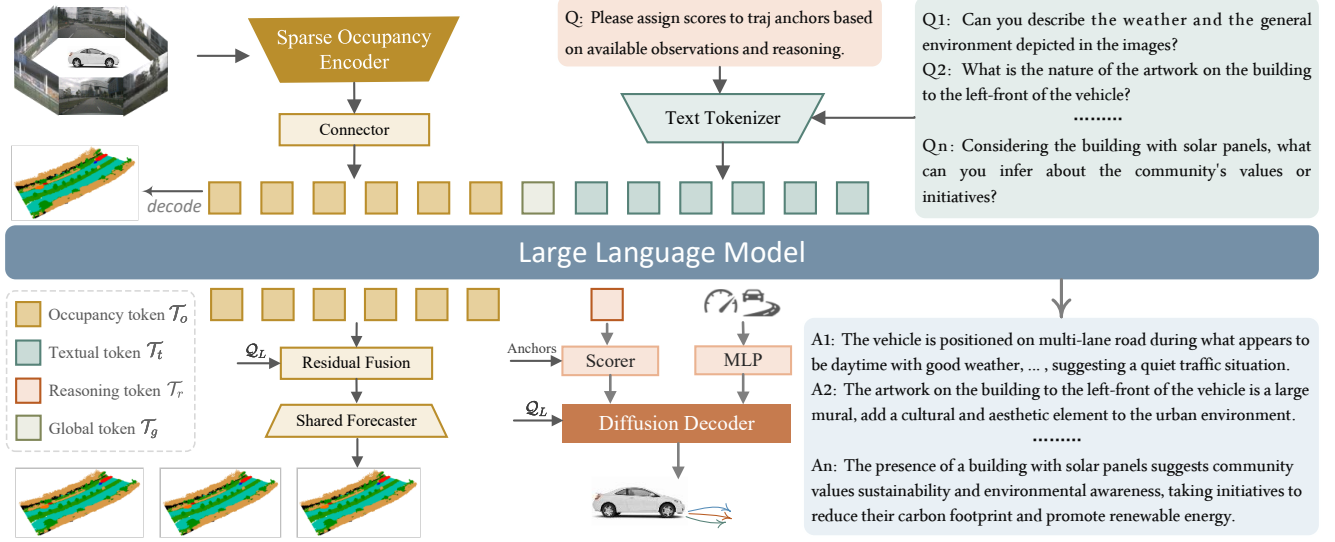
Sparse Occupancy Encoder

Connector

decode

Q: Please assign scores to traj anchors based on available observations and reasoning.

Text Tokenizer

Q1: Can you describe the weather and the general environment depicted in the images?
Q2: What is the nature of the artwork on the building to the left-front of the vehicle?
.........
Qn: Considering the building with solar panels, what can you infer about the community's values or initiatives?

Large Language Model

Occupancy token $\mathcal{T}_o$
Textual token $\mathcal{T}_t$
Reasoning token $\mathcal{T}_r$
Global token $\mathcal{T}_g$

$\mathcal{Q}_L$

Residual Fusion

Shared Forecaster

Anchors

Scorer

MLP

$\mathcal{Q}_L$

Diffusion Decoder

A1: The vehicle is positioned on multi-lane road during what appears to be daytime with good weather, ... , suggesting a quiet traffic situation.
A2: The artwork on the building to the left-front of the vehicle is a large mural, add a cultural and aesthetic element to the urban environment.
.........
An: The presence of a building with solar panels suggests community values sustainability and environmental awareness, taking initiatives to reduce their carbon footprint and promote renewable energy.